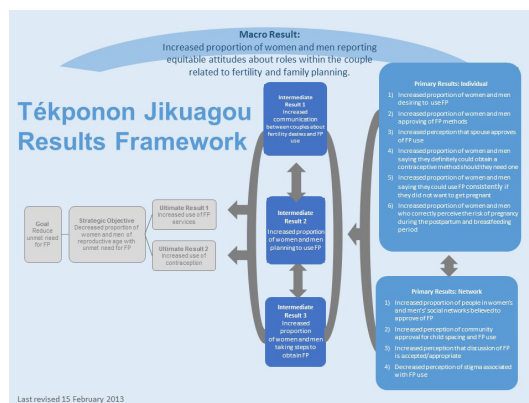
Macro Result:
Increased proportion of women and men reporting equitable attitudes about roles within the couple related to fertility and family planning.

Tékponon Jikuagou Results Framework

Intermediate Result 1
Increased communication between couples about fertility desires and FP use

Intermediate Result 2
Increased proportion of women and men planning to use FP

Intermediate Result 3
Increased proportion of women and men taking steps to obtain FP

Goal
Reduce unmet need for FP

Strategic Objective
Decreased proportion of women and men of reproductive age with unmet need for FP

Ultimate Result 1
Increased use of FP services

Ultimate Result 2
Increased use of contraception

Primary Results: Individual
1) Increased proportion of women and men desiring to use FP
2) Increased proportion of women and men approving of FP methods
3) Increased perception that spouse approves of FP use
4) Increased proportion of women and men saying they definitely could obtain a contraceptive method should they need one
5) Increased proportion of women and men saying they could use FP consistently if they did not want to get pregnant
6) Increased proportion of women and men who correctly perceive the risk of pregnancy during the postpartum and breastfeeding period

Primary Results: Network
1) Increased proportion of people in women's and men's social networks believed to approve of FP
2) Increased perception of community approval for child spacing and FP use
3) Increased perception that discussion of FP is accepted/appropriate
4) Decreased perception of stigma associated with FP use

Last revised 15 February 2013